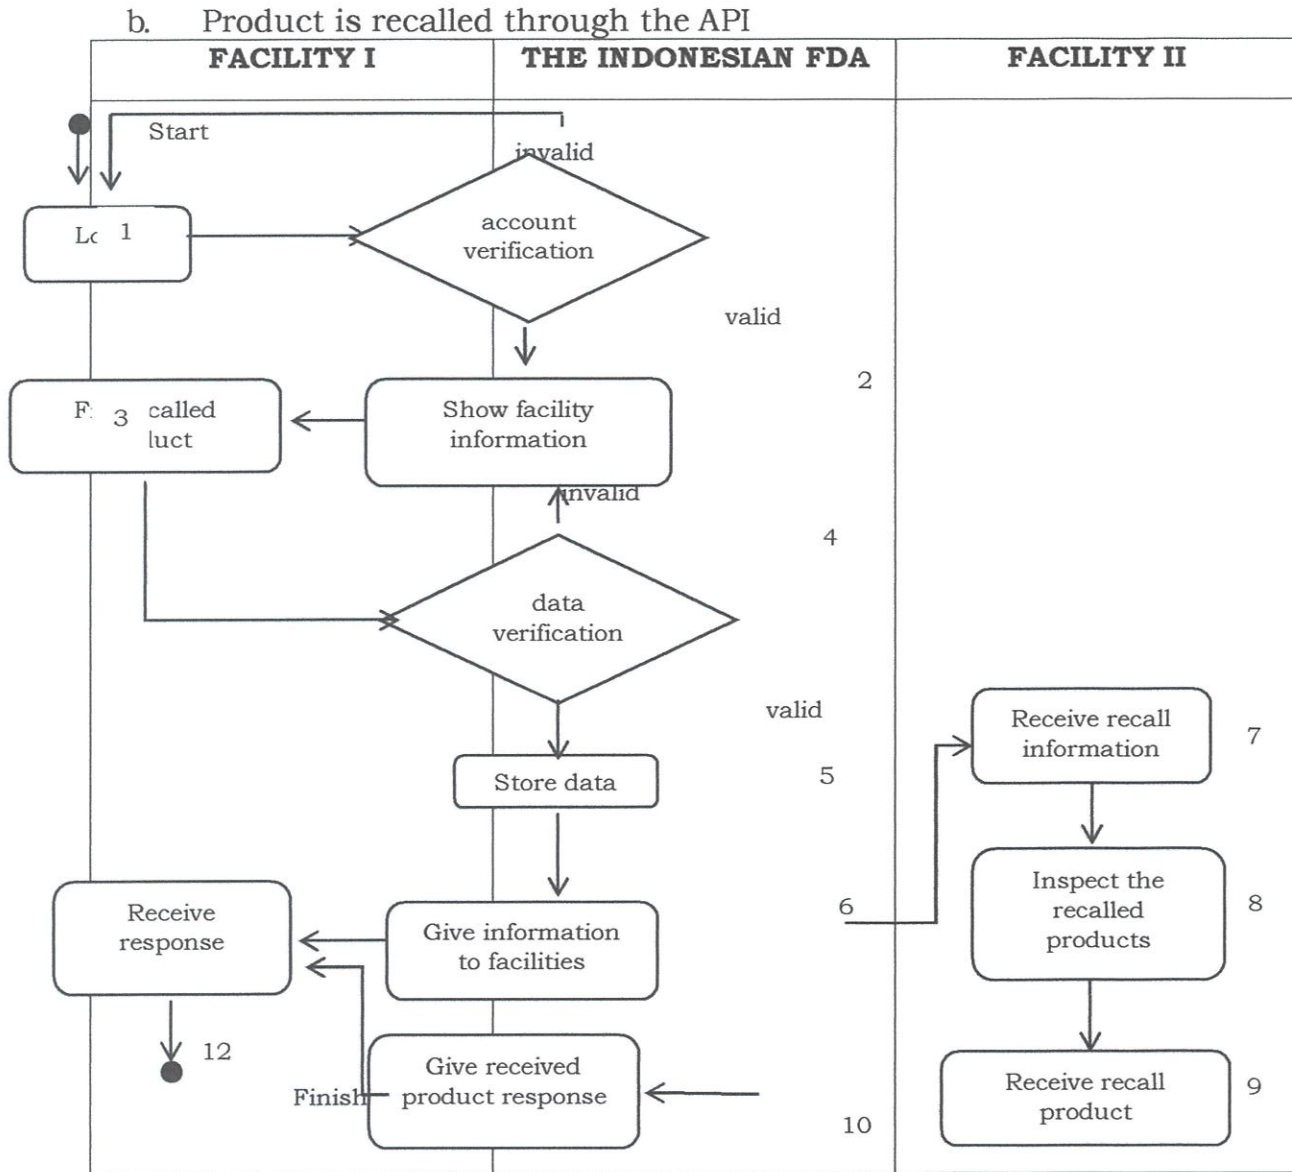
b. Product is recalled through the API

| FACILITY I | THE INDONESIAN FDA | FACILITY II |
|---|---|---|

Start

invalid

Lc 1

account verification

valid

2

F 3 called luct

Show facility information

invalid

4

data verification

valid

Store data

5

Receive recall information

7

6

Inspect the recalled products

8

Receive response

Give information to facilities

12

Give received product response

Finish

Receive recall product

9

10